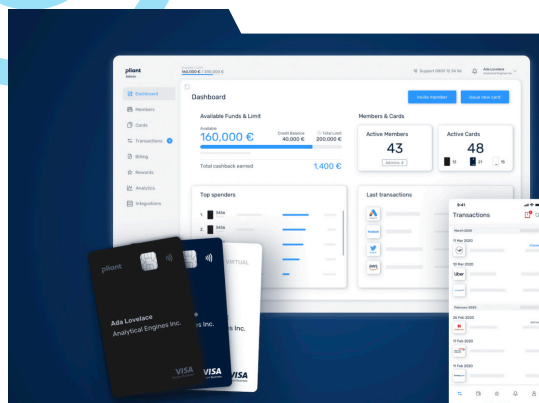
pliant

160.000 € / 200.000 €

Support 0800 12 34 56

Ada Lovelace

Dashboard

Members

Cards

Transactions

Billing

Rewards

Analytics

Integrations

Dashboard

Invite member

Issue new card

Available Funds & Limit

Available

160.000 €

Credit Balance 40.000 €

Total Limit 200.000 €

Total cashback earned

1.400 €

Members & Cards

Active Members

43

Active Cards

48

12

21

15

Top spenders

1.

2.

Last transactions

9:41

Transactions

March 2020

17 Mar 2020

Uber

February 2020

26 Feb 2020

11 Feb 2020

pliant

VIRTUAL

Ada Lovelace

Analytical Engines Inc.

s Inc.

VISA

VISA